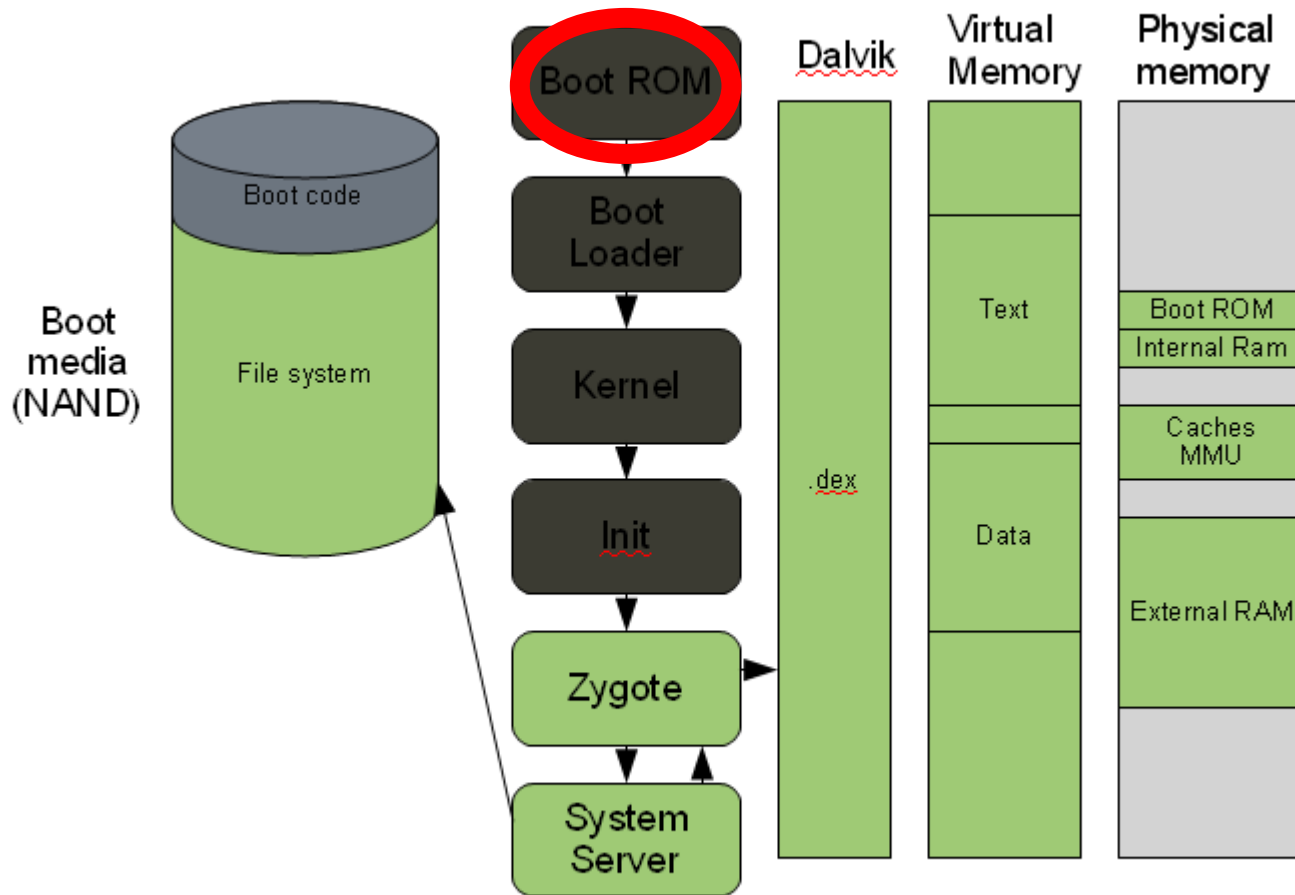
Boot media (NAND)

Boot code

File system

Boot ROM

Boot Loader

Kernel

Init

Zygote

System Server

Dalvik

.dex

Virtual Memory

Text

Data

Physical memory

Boot ROM

Internal Ram

Caches MMU

External RAM